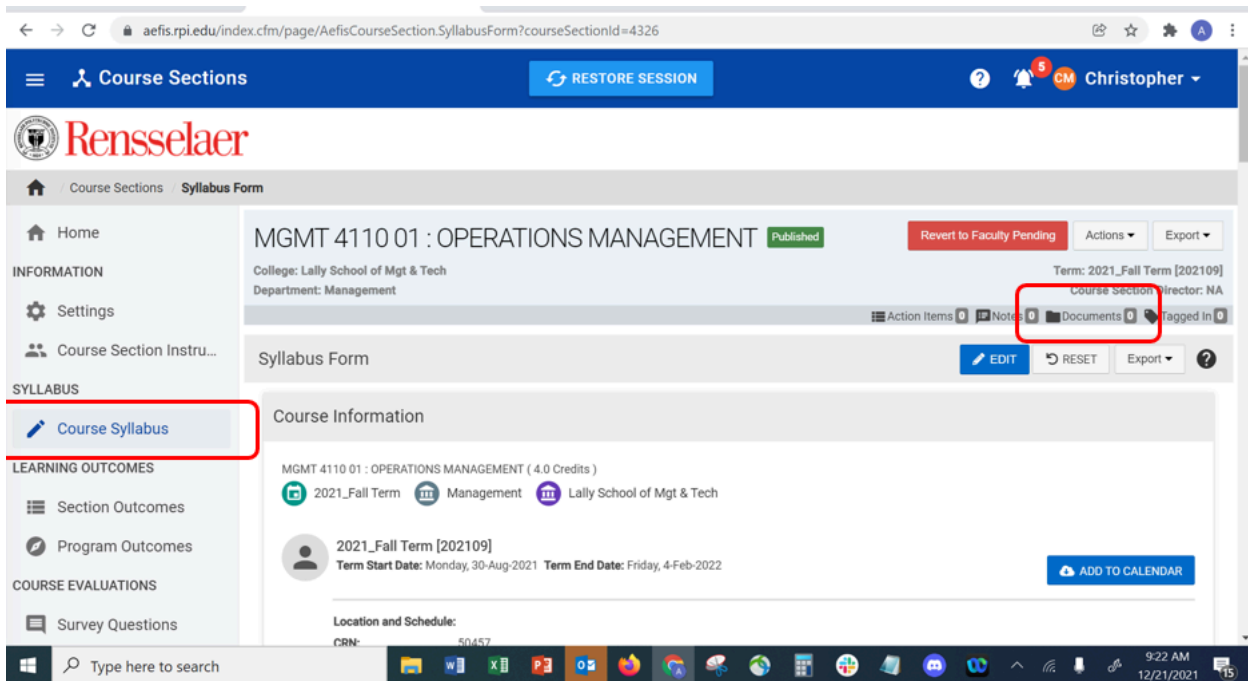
aefis.rpi.edu/index.cfm/page/AefisCourseSection.SyllabusForm?courseSectionId=4326

A

Course Sections

RESTORE SESSION

5 CM Christopher

Rensselaer

Course Sections / Syllabus Form

Home

INFORMATION

Settings

Course Section Instru...

SYLLABUS

Course Syllabus

LEARNING OUTCOMES

Section Outcomes

Program Outcomes

COURSE EVALUATIONS

Survey Questions

MGMT 4110 01 : OPERATIONS MANAGEMENT Published

Revert to Faculty Pending Actions Export

College: Lally School of Mgt & Tech
Department: Management

Term: 2021_Fall Term [202109]
Course Section Director: NA

Action Items 0 Notes 0 Documents 0 Tagged In 0

Syllabus Form

EDIT RESET Export ?

Course Information

MGMT 4110 01 : OPERATIONS MANAGEMENT ( 4.0 Credits )

2021_Fall Term Management Lally School of Mgt & Tech

2021_Fall Term [202109]
Term Start Date: Monday, 30-Aug-2021 Term End Date: Friday, 4-Feb-2022

ADD TO CALENDAR

Location and Schedule:
CRN: 50457

Type here to search

9:22 AM
12/21/2021

15